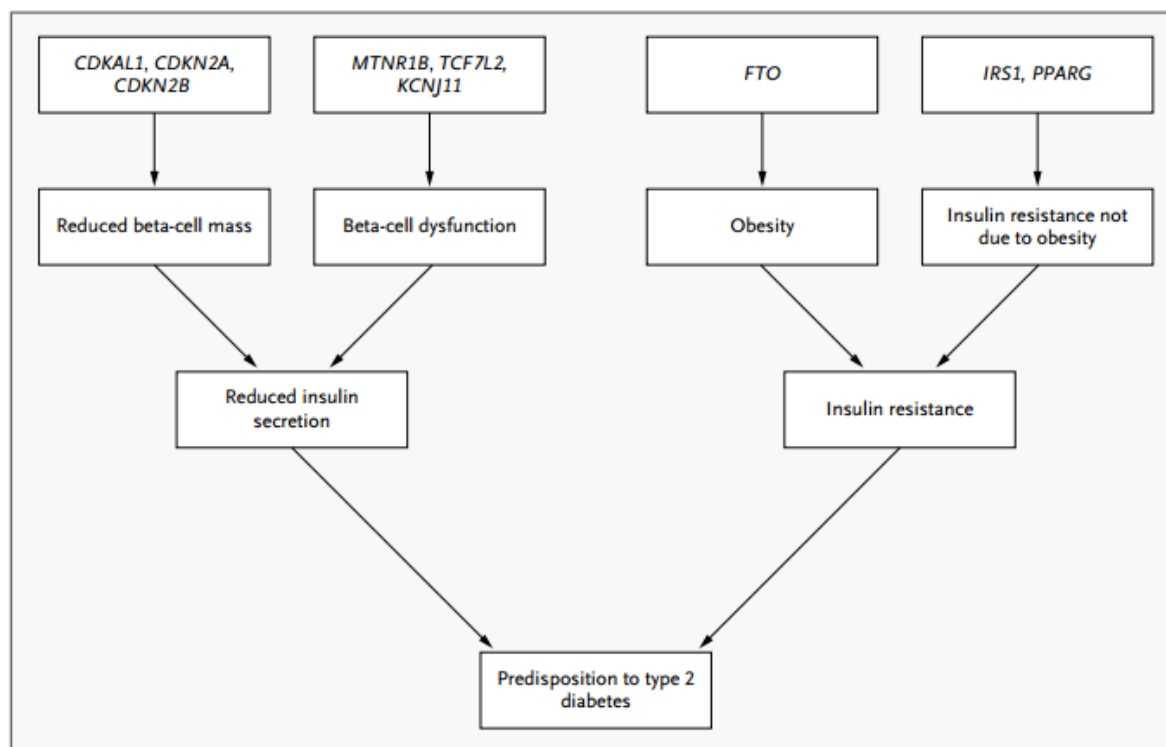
CDKAL1, CDKN2A, CDKN2B

MTNR1B, TCF7L2, KCNJ11

FTO

IRS1, PPARG

Reduced beta-cell mass

Beta-cell dysfunction

Obesity

Insulin resistance not due to obesity

Reduced insulin secretion

Insulin resistance

Predisposition to type 2 diabetes